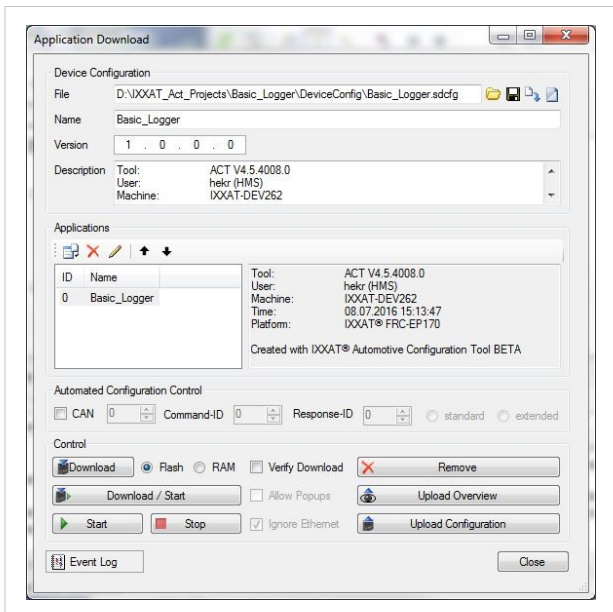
Application Download

Device Configuration

File D:\IXXAT_Act_Projects\Basic_Logger\DeviceConfig\Basic_Logger.sdcfg

Name Basic_Logger

Version 1 . 0 . 0 . 0

Description Tool: ACT V4.5.4008.0
User: hekr (HMS)
Machine: IXXAT-DEV262

Applications

| ID | Name |
|---|---|
| 0 | Basic_Logger |

Tool: ACT V4.5.4008.0
User: hekr (HMS)
Machine: IXXAT-DEV262
Time: 08.07.2016 15:13:47
Platform: IXXAT® FRC-EP170

Created with IXXAT® Automotive Configuration Tool BETA

Automated Configuration Control

CAN 0 Command-ID 0 Response-ID 0 standard extended

Control

Download Flash RAM Verify Download Remove

Download / Start Allow Popups Upload Overview

Start Stop Ignore Ethernet Upload Configuration

Event Log Close